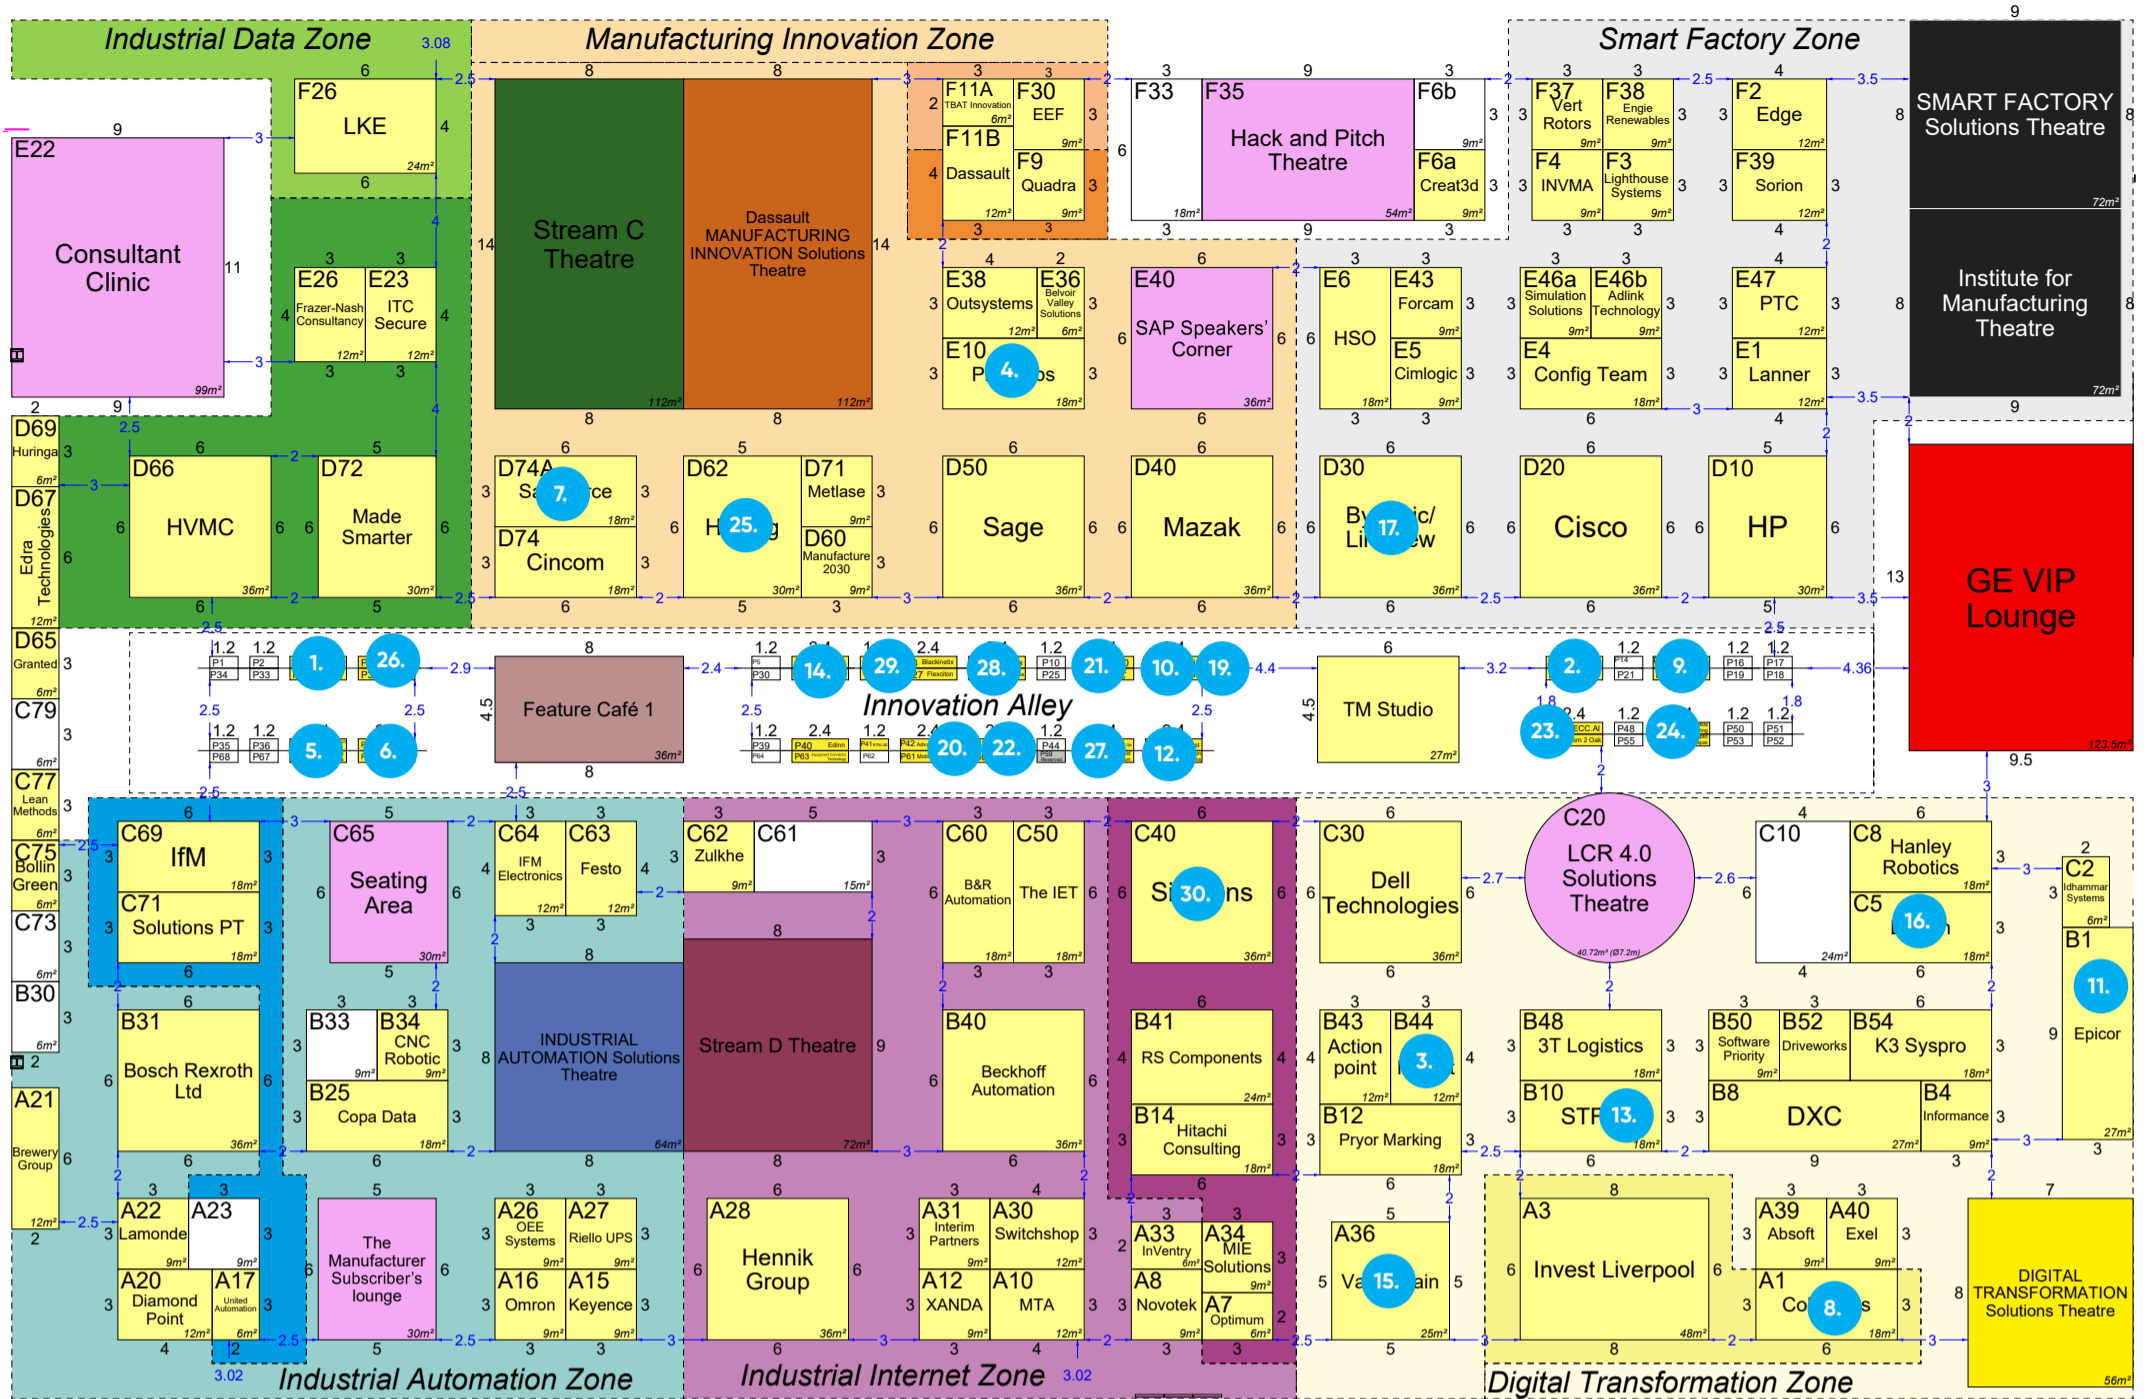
Industrial Data Zone

Manufacturing Innovation Zone

Smart Factory Zone

E22
Consultant Clinic
99m²

F26
LKE
24m²

E26
Frazer-Nash Consultancy
12m²

E23
ITC Secure
12m²

Stream C Theatre
112m²

Dassault MANUFACTURING INNOVATION Solutions Theatre
112m²

F11A
TBAT Innovation
6m²

F30
EEF
9m²

F11B
Dassault
12m²

F9
Quadra
9m²

F33
18m²

F35
Hack and Pitch Theatre
54m²

F6b
9m²

F6a
Creat3d
9m²

F37
Vert Rotors
9m²

F38
Engie Renewables
9m²

F4
INVMA
9m²

F3
Lighthouse Systems
9m²

F2
Edge
12m²

F39
Sorion
12m²

SMART FACTORY Solutions Theatre
72m²

Institute for Manufacturing Theatre
72m²

E38
Outsystems
12m²

E36
Belvoir Valley Solutions
6m²

E10
P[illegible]s
18m²

E40
SAP Speakers' Corner
36m²

E6
HSO
18m²

E43
Forcam
9m²

E5
Cimlogic
9m²

E46a
Simulation Solutions
9m²

E46b
Adlink Technology
9m²

E4
Config Team
18m²

E47
PTC
12m²

E1
Lanner
12m²

D69
Huringa
6m²

D67
Edra Technologies
12m²

D66
HVMC
36m²

D72
Made Smarter
30m²

D74A
Sa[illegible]ce
18m²

D74
Cincom
18m²

D62
H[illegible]g
30m²

D71
Metlase
9m²

D60
Manufacture 2030
9m²

D50
Sage
36m²

D40
Mazak
36m²

D30
B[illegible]ic/ Li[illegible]ew
36m²

D20
Cisco
36m²

D10
HP
30m²

GE VIP Lounge
123.5m²

D65
Granted
6m²

C79
6m²

C77
Lean Methods
6m²

C75
Bollin Green
6m²

C73
6m²

B30
6m²

A21
Brewery Group
12m²

Feature Café 1
36m²

Innovation Alley

TM Studio
27m²

P1 P2 P34 P33 P35 P36 P68 P67 P5 P30 P39 P64 P40 Edim P63 P41 P62 P42 P61 Blackinetix Flexotion P10 P25 P44 P59 P14 P21 P48 P55 P16 P19 P17 P18 P50 P53 P51 P52 ECC.AI

1. 2. 3. 4. 5. 6. 7. 8. 9. 10. 11. 12. 13. 14. 15. 16. 17. 19. 20. 21. 22. 23. 24. 25. 26. 27. 28. 29. 30.

C69
IfM
18m²

C71
Solutions PT
18m²

C65
Seating Area
30m²

C64
IFM Electronics
12m²

C63
Festo
12m²

C62
Zulkhe
9m²

C61
15m²

C60
B&R Automation
18m²

C50
The IET
18m²

C40
Si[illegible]ns
36m²

C30
Dell Technologies
36m²

C20
LCR 4.0 Solutions Theatre
40.72m² (Ø7.2m)

C10
24m²

C8
Hanley Robotics
18m²

C5
18m²

C2
Idhammar Systems
6m²

B1
Epicor
27m²

B31
Bosch Rexroth Ltd
36m²

B33
9m²

B34
CNC Robotic
9m²

B25
Copa Data
18m²

INDUSTRIAL AUTOMATION Solutions Theatre
64m²

Stream D Theatre
72m²

B40
Beckhoff Automation
36m²

B41
RS Components
24m²

B14
Hitachi Consulting
18m²

B43
Action point
12m²

B44
12m²

B12
Pryor Marking
18m²

B48
3T Logistics
18m²

B10
STF
18m²

B50
Software Priority
9m²

B52
Driveworks

B54
K3 Syspro
18m²

B8
DXC
27m²

B4
Informance
9m²

A22
Lamonde
9m²

A23
9m²

A20
Diamond Point
12m²

A17
United Automation
6m²

The Manufacturer Subscriber's lounge
30m²

A26
OEE Systems
9m²

A27
Riello UPS
9m²

A16
Omron
9m²

A15
Keyence
9m²

A28
Hennik Group
36m²

A31
Interim Partners
9m²

A30
Switchshop
12m²

A12
XANDA
9m²

A10
MTA
12m²

A33
InVentry
6m²

A34
MIE Solutions
9m²

A8
Novotek
9m²

A7
Optimum
6m²

A36
Va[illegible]ain
25m²

A3
Invest Liverpool
48m²

A39
Absoft
9m²

A40
Exel
9m²

A1
Co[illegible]s
18m²

DIGITAL TRANSFORMATION Solutions Theatre
56m²

Industrial Automation Zone

Industrial Internet Zone

Digital Transformation Zone

3.08 3.02 3.02 2.5 2.9 2.4 4.4 3.2 4.36 1.8 9.5 13 2.7 2.6 4.5 3.5 1.2 2.4